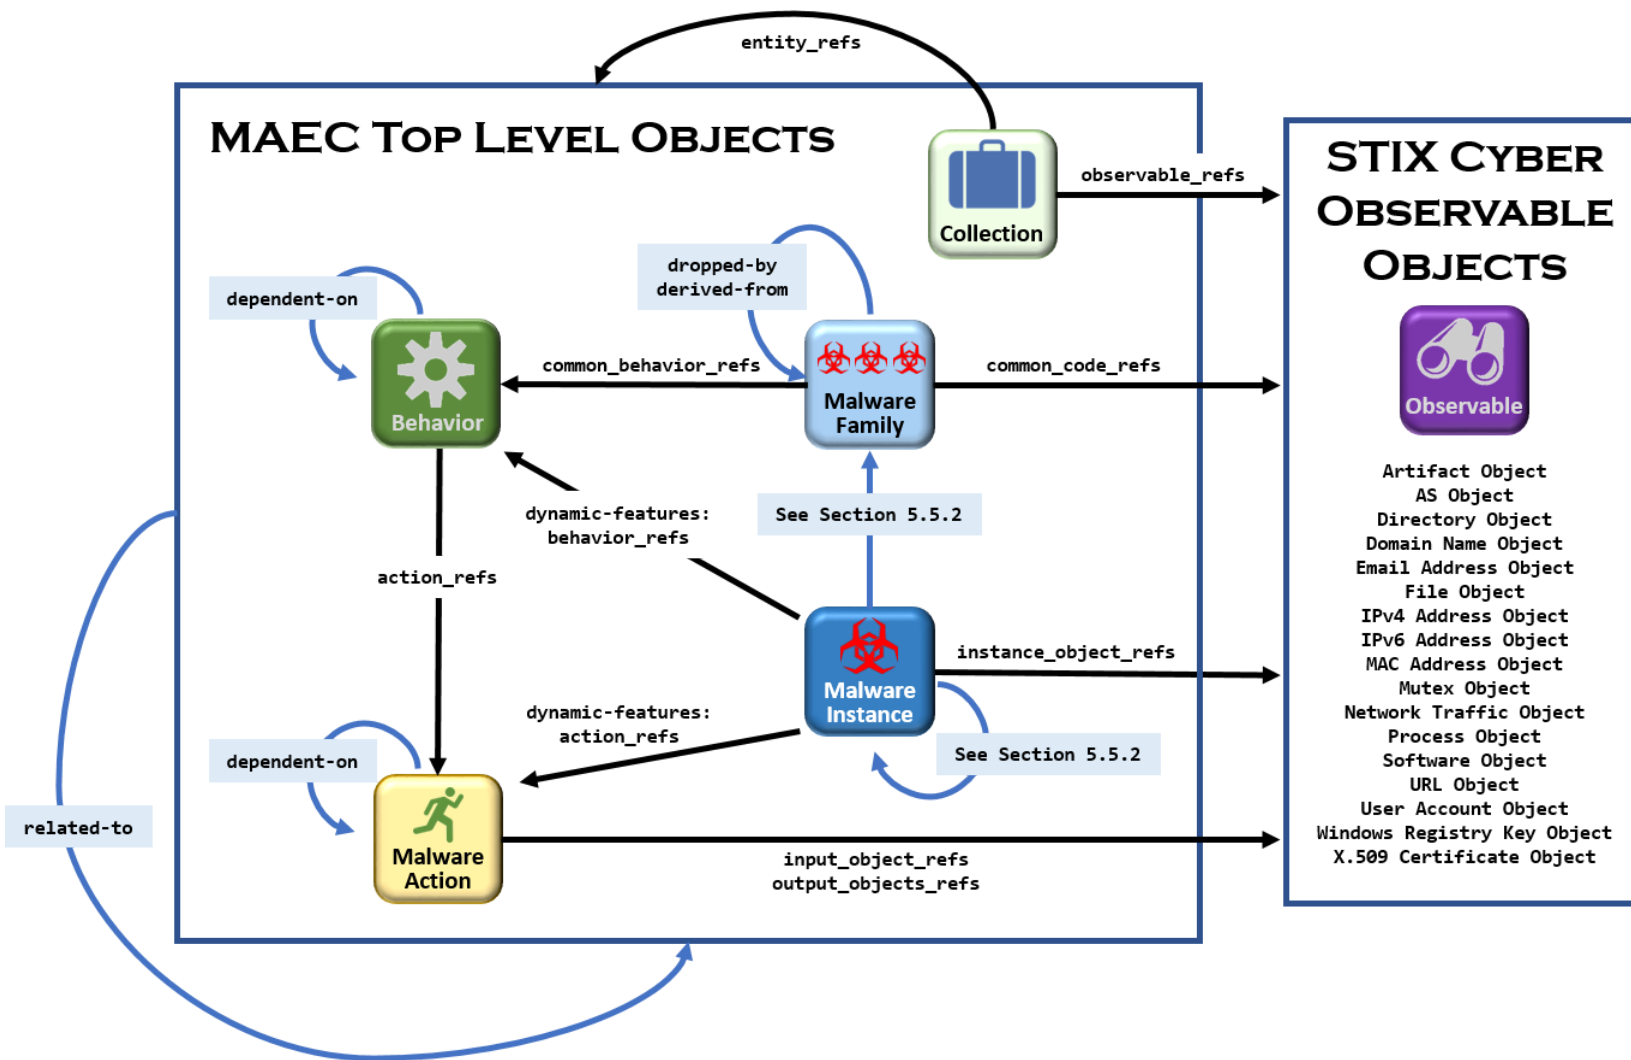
entity_refs

MAEC Top Level Objects

Collection

observable_refs

STIX Cyber Observable Objects

dependent-on

dropped-by
derived-from

Behavior

common_behavior_refs

Malware Family

common_code_refs

Observable

dynamic-features:
behavior_refs

See Section 5.5.2

action_refs

Malware Instance

instance_object_refs

dynamic-features:
action_refs

See Section 5.5.2

dependent-on

related-to

Malware Action

input_object_refs
output_objects_refs

Artifact Object
AS Object
Directory Object
Domain Name Object
Email Address Object
File Object
IPv4 Address Object
IPv6 Address Object
MAC Address Object
Mutex Object
Network Traffic Object
Process Object
Software Object
URL Object
User Account Object
Windows Registry Key Object
X.509 Certificate Object